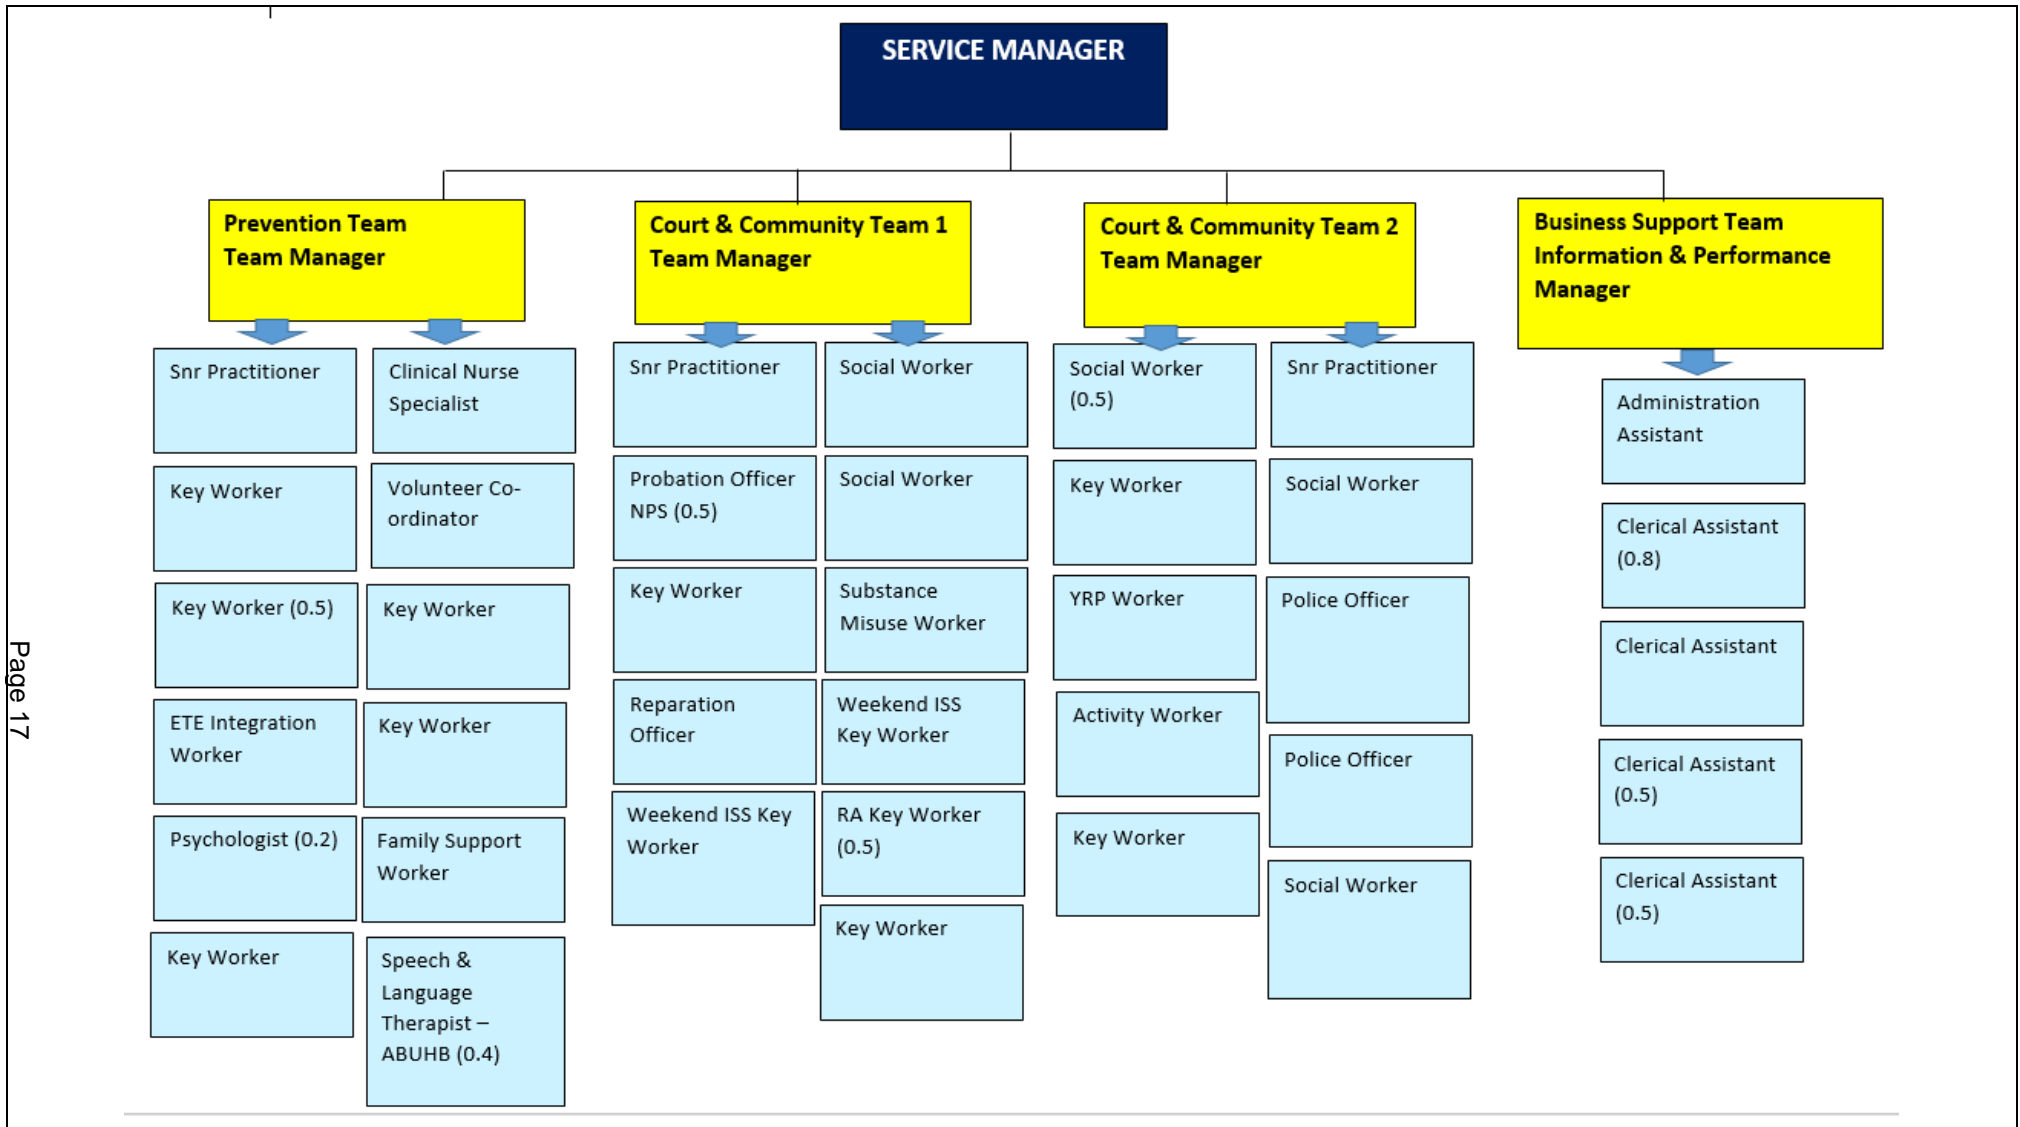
SERVICE MANAGER

Prevention Team Team Manager

Snr Practitioner

Clinical Nurse Specialist

Key Worker

Volunteer Co-ordinator

Key Worker (0.5)

Key Worker

ETE Integration Worker

Key Worker

Psychologist (0.2)

Family Support Worker

Key Worker

Speech & Language Therapist – ABUHB (0.4)

Court & Community Team 1 Team Manager

Snr Practitioner

Social Worker

Probation Officer NPS (0.5)

Social Worker

Key Worker

Substance Misuse Worker

Reparation Officer

Weekend ISS Key Worker

Weekend ISS Key Worker

RA Key Worker (0.5)

Key Worker

Court & Community Team 2 Team Manager

Social Worker (0.5)

Snr Practitioner

Key Worker

Social Worker

YRP Worker

Police Officer

Activity Worker

Police Officer

Key Worker

Social Worker

Business Support Team Information & Performance Manager

Administration Assistant

Clerical Assistant (0.8)

Clerical Assistant

Clerical Assistant (0.5)

Clerical Assistant (0.5)

Page 17